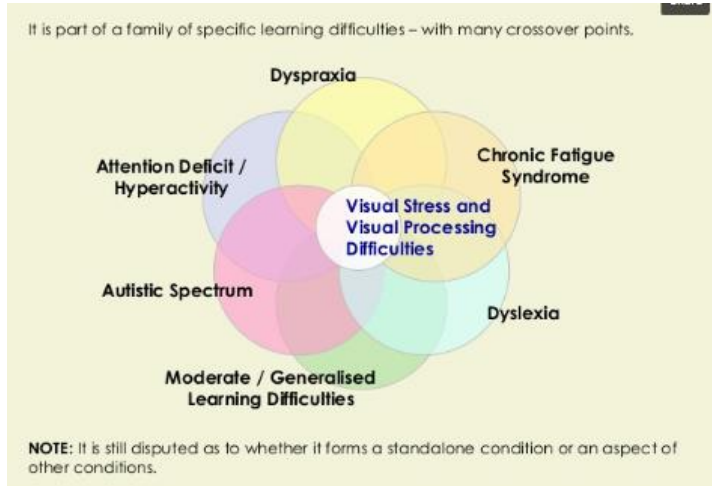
It is part of a family of specific learning difficulties – with many crossover points.

Dyspraxia

Attention Deficit / Hyperactivity

Chronic Fatigue Syndrome

Visual Stress and Visual Processing Difficulties

Autistic Spectrum

Dyslexia

Moderate / Generalised Learning Difficulties

NOTE: It is still disputed as to whether it forms a standalone condition or an aspect of other conditions.